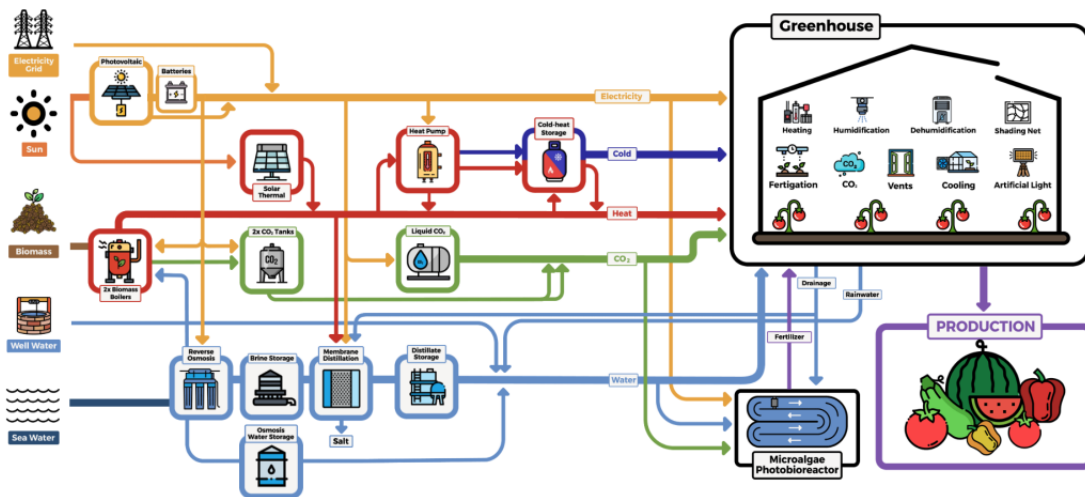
Electricity Grid

Sun

Biomass

Well Water

Sea Water

Photovoltaic

Batteries

Solar Thermal

Heat Pump

Cold-heat Storage

2x Biomass Boilers

2x $CO_2$ Tanks

Liquid $CO_2$

Reverse Osmosis

Brine Storage

Membrane Distillation

Distillate Storage

Osmosis Water Storage

Salt

Electricity

Cold

Heat

$CO_2$

Water

Greenhouse

Heating

Humidification

Dehumidification

Shading Net

Fertigation

$CO_2$

Vents

Cooling

Artificial Light

Drainage

Rainwater

Fertilizer

Microalgae Photobioreactor

PRODUCTION